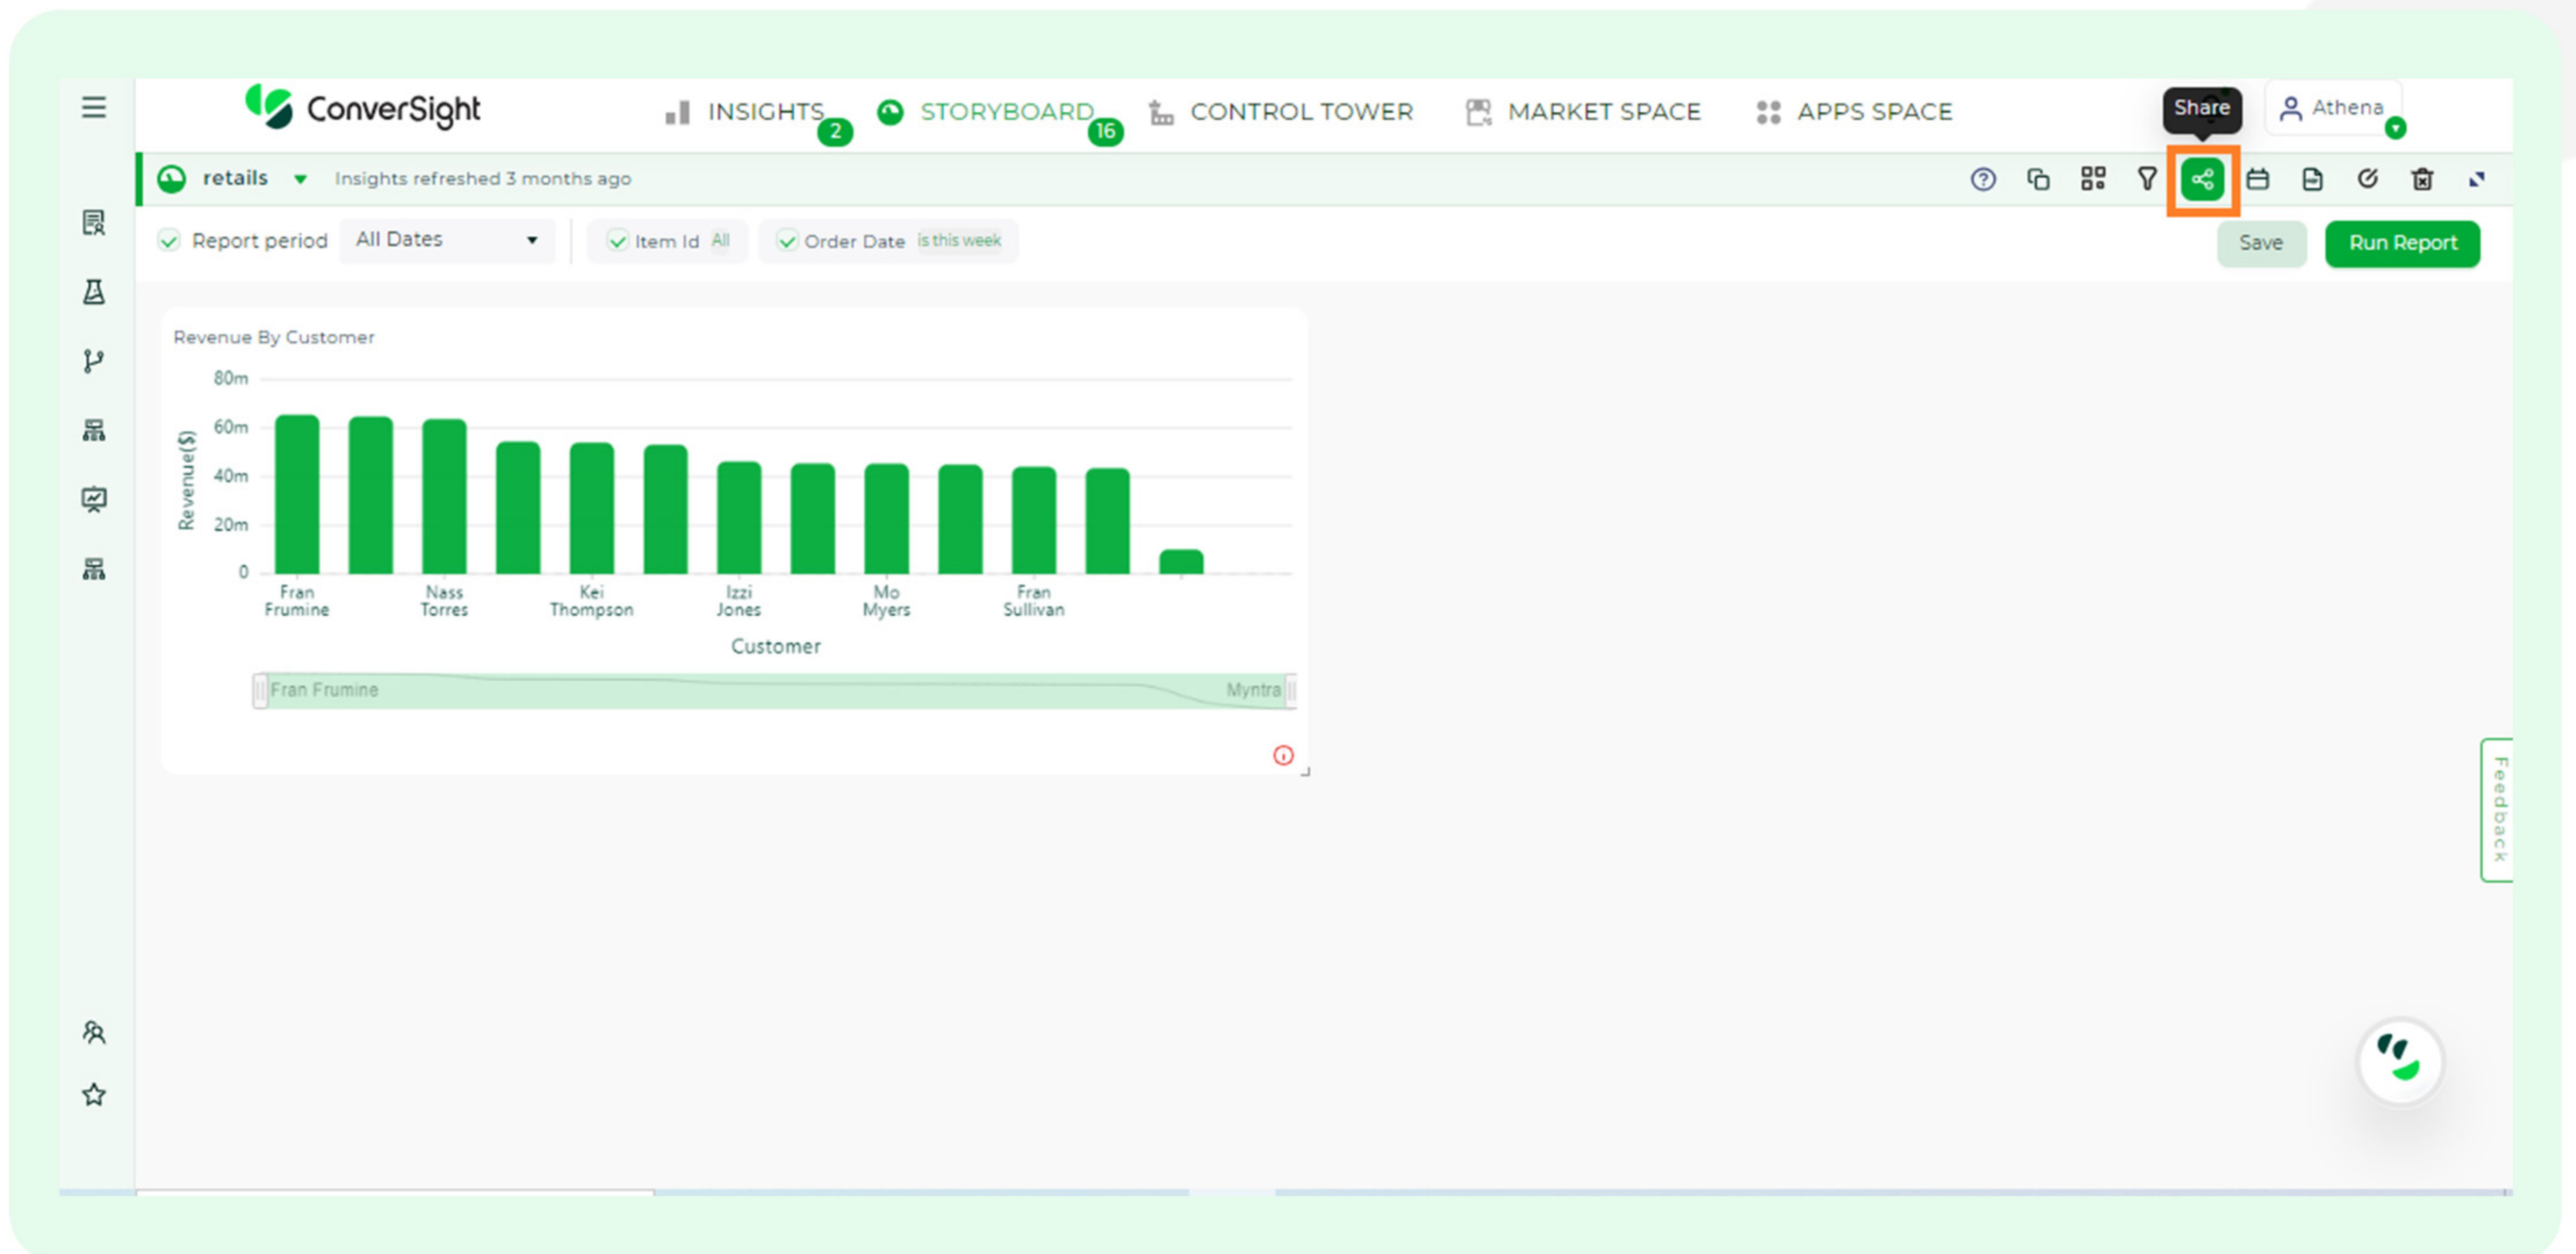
ConverSight

INSIGHTS 2 STORYBOARD 16 CONTROL TOWER MARKET SPACE APPS SPACE

Share

Athena

retails Insights refreshed 3 months ago

Report period All Dates

Item Id All

Order Date is this week

Save

Run Report

Revenue By Customer

80m
60m
40m
20m
0

Revenue($)

Fran Frumine
Nass Torres
Kei Thompson
Izzi Jones
Mo Myers
Fran Sullivan

Customer

Fran Frumine

Myntra

Feedback